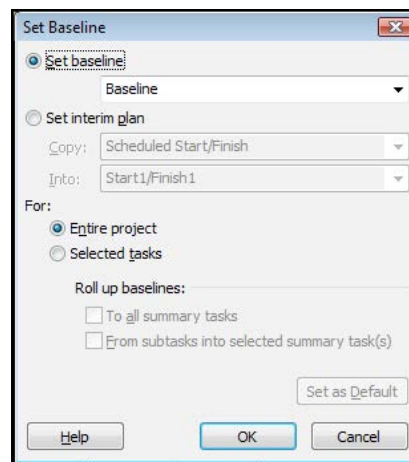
Set Baseline

Set baseline

Baseline

Set interim plan

Copy: Scheduled Start/Finish

Into: Start1/Finish1

For:

Entire project

Selected tasks

Roll up baselines:

To all summary tasks

From subtasks into selected summary task(s)

Set as Default

Help

OK

Cancel